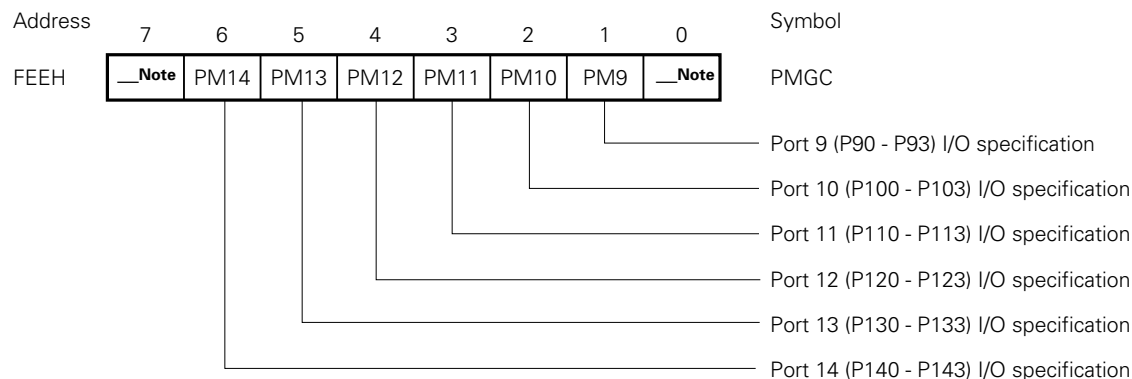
Address

| 7 | 6 | 5 | 4 | 3 | 2 | 1 | 0 |
|---|---|---|---|---|---|---|---|
| —Note | PM14 | PM13 | PM12 | PM11 | PM10 | PM9 | —Note |

Symbol

FEEH

PMGC

Port 9 (P90 - P93) I/O specification

Port 10 (P100 - P103) I/O specification

Port 11 (P110 - P113) I/O specification

Port 12 (P120 - P123) I/O specification

Port 13 (P130 - P133) I/O specification

Port 14 (P140 - P143) I/O specification